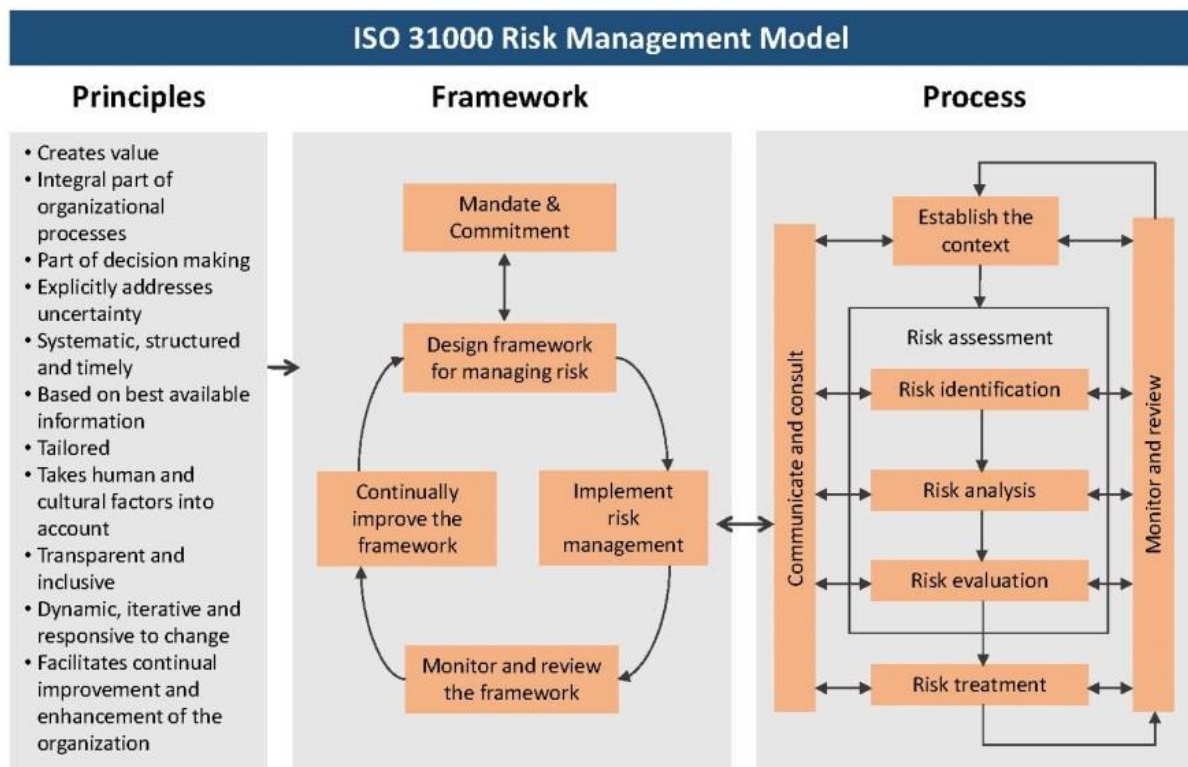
ISO 31000 Risk Management Model

Principles

• Creates value
• Integral part of organizational processes
• Part of decision making
• Explicitly addresses uncertainty
• Systematic, structured and timely
• Based on best available information
• Tailored
• Takes human and cultural factors into account
• Transparent and inclusive
• Dynamic, iterative and responsive to change
• Facilitates continual improvement and enhancement of the organization

Framework

Mandate & Commitment

Design framework for managing risk

Implement risk management

Monitor and review the framework

Continually improve the framework

Process

Communicate and consult

Establish the context

Risk assessment

Risk identification

Risk analysis

Risk evaluation

Risk treatment

Monitor and review